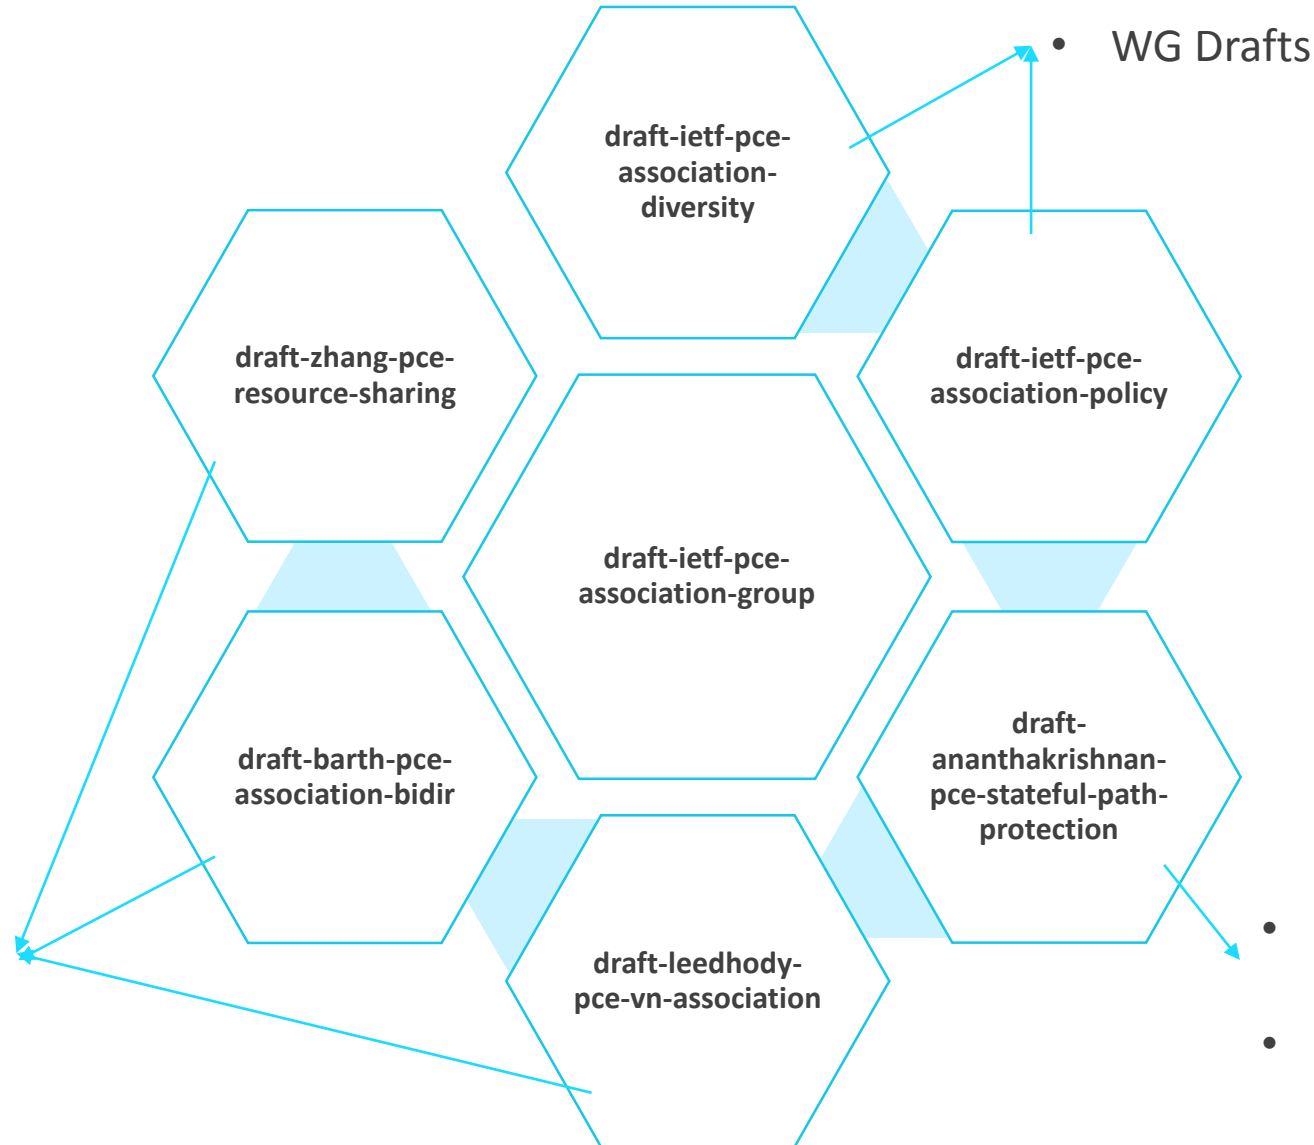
• WG Drafts

draft-ietf-pce-association-diversity

draft-zhang-pce-resource-sharing

draft-ietf-pce-association-policy

draft-ietf-pce-association-group

draft-barth-pce-association-bidir

draft-ananthakrishnan-pce-stateful-path-protection

draft-leedhody-pce-vn-association

•

•